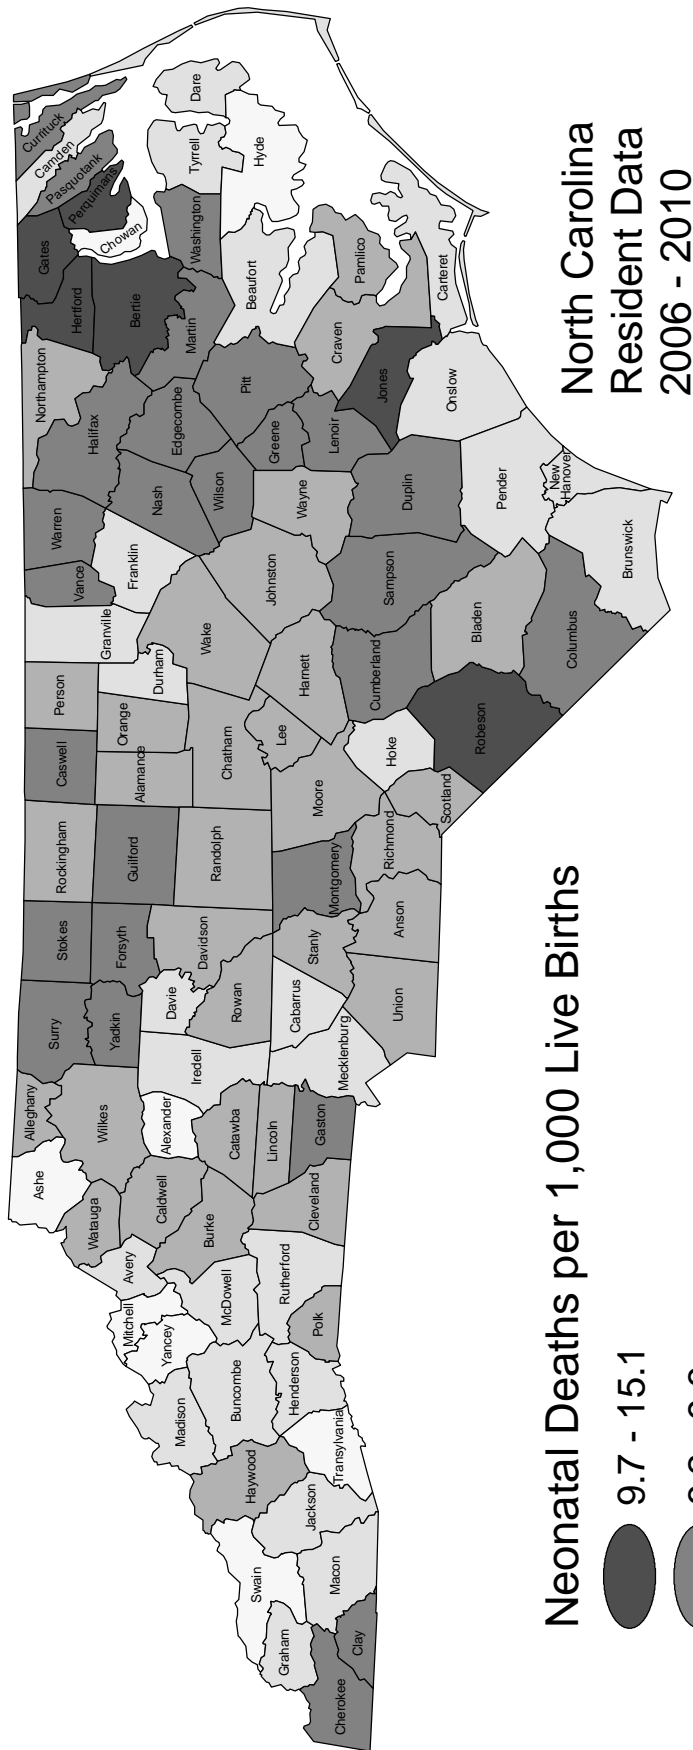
North Carolina
Resident Data
2006 - 2010

Neonatal Deaths per 1,000 Live Births

9.7 - 15.1

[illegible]

Currituck
Camden
Pasquotank
Perquimans
Dare
Tyrrell
Hyde
Chowan
Gates
Washington
Hertford
Bertie
Beaufort
Pamlico
Carteret
Martin
Northampton
Craven
Jones
Onslow
Pitt
Halifax
Edgecombe
Greene
Lenoir
Nash
Wilson
Wayne
Duplin
Pender
New Hanover
Warren
Franklin
Vance
Johnston
Sampson
Brunswick
Granville
Wake
Bladen
Columbus
Durham
Harnett
Person
Cumberland
Orange
Chatham
Lee
Caswell
Alamance
Hoke
Robeson
Scotland
Moore
Rockingham
Guilford
Randolph
Richmond
Montgomery
Anson
Stokes
Forsyth
Davidson
Stanly
Davie
Rowan
Cabarrus
Union
Surry
Yadkin
Iredell
Mecklenburg
Alleghany
Wilkes
Alexander
Catawba
Lincoln
Gaston
Ashe
Caldwell
Watauga
Cleveland
Burke
Avery
Rutherford
Mitchell
McDowell
Yancey
Polk
Buncombe
Henderson
Madison
Transylvania
Haywood
Jackson
Swain
Macon
Graham
Clay
Cherokee